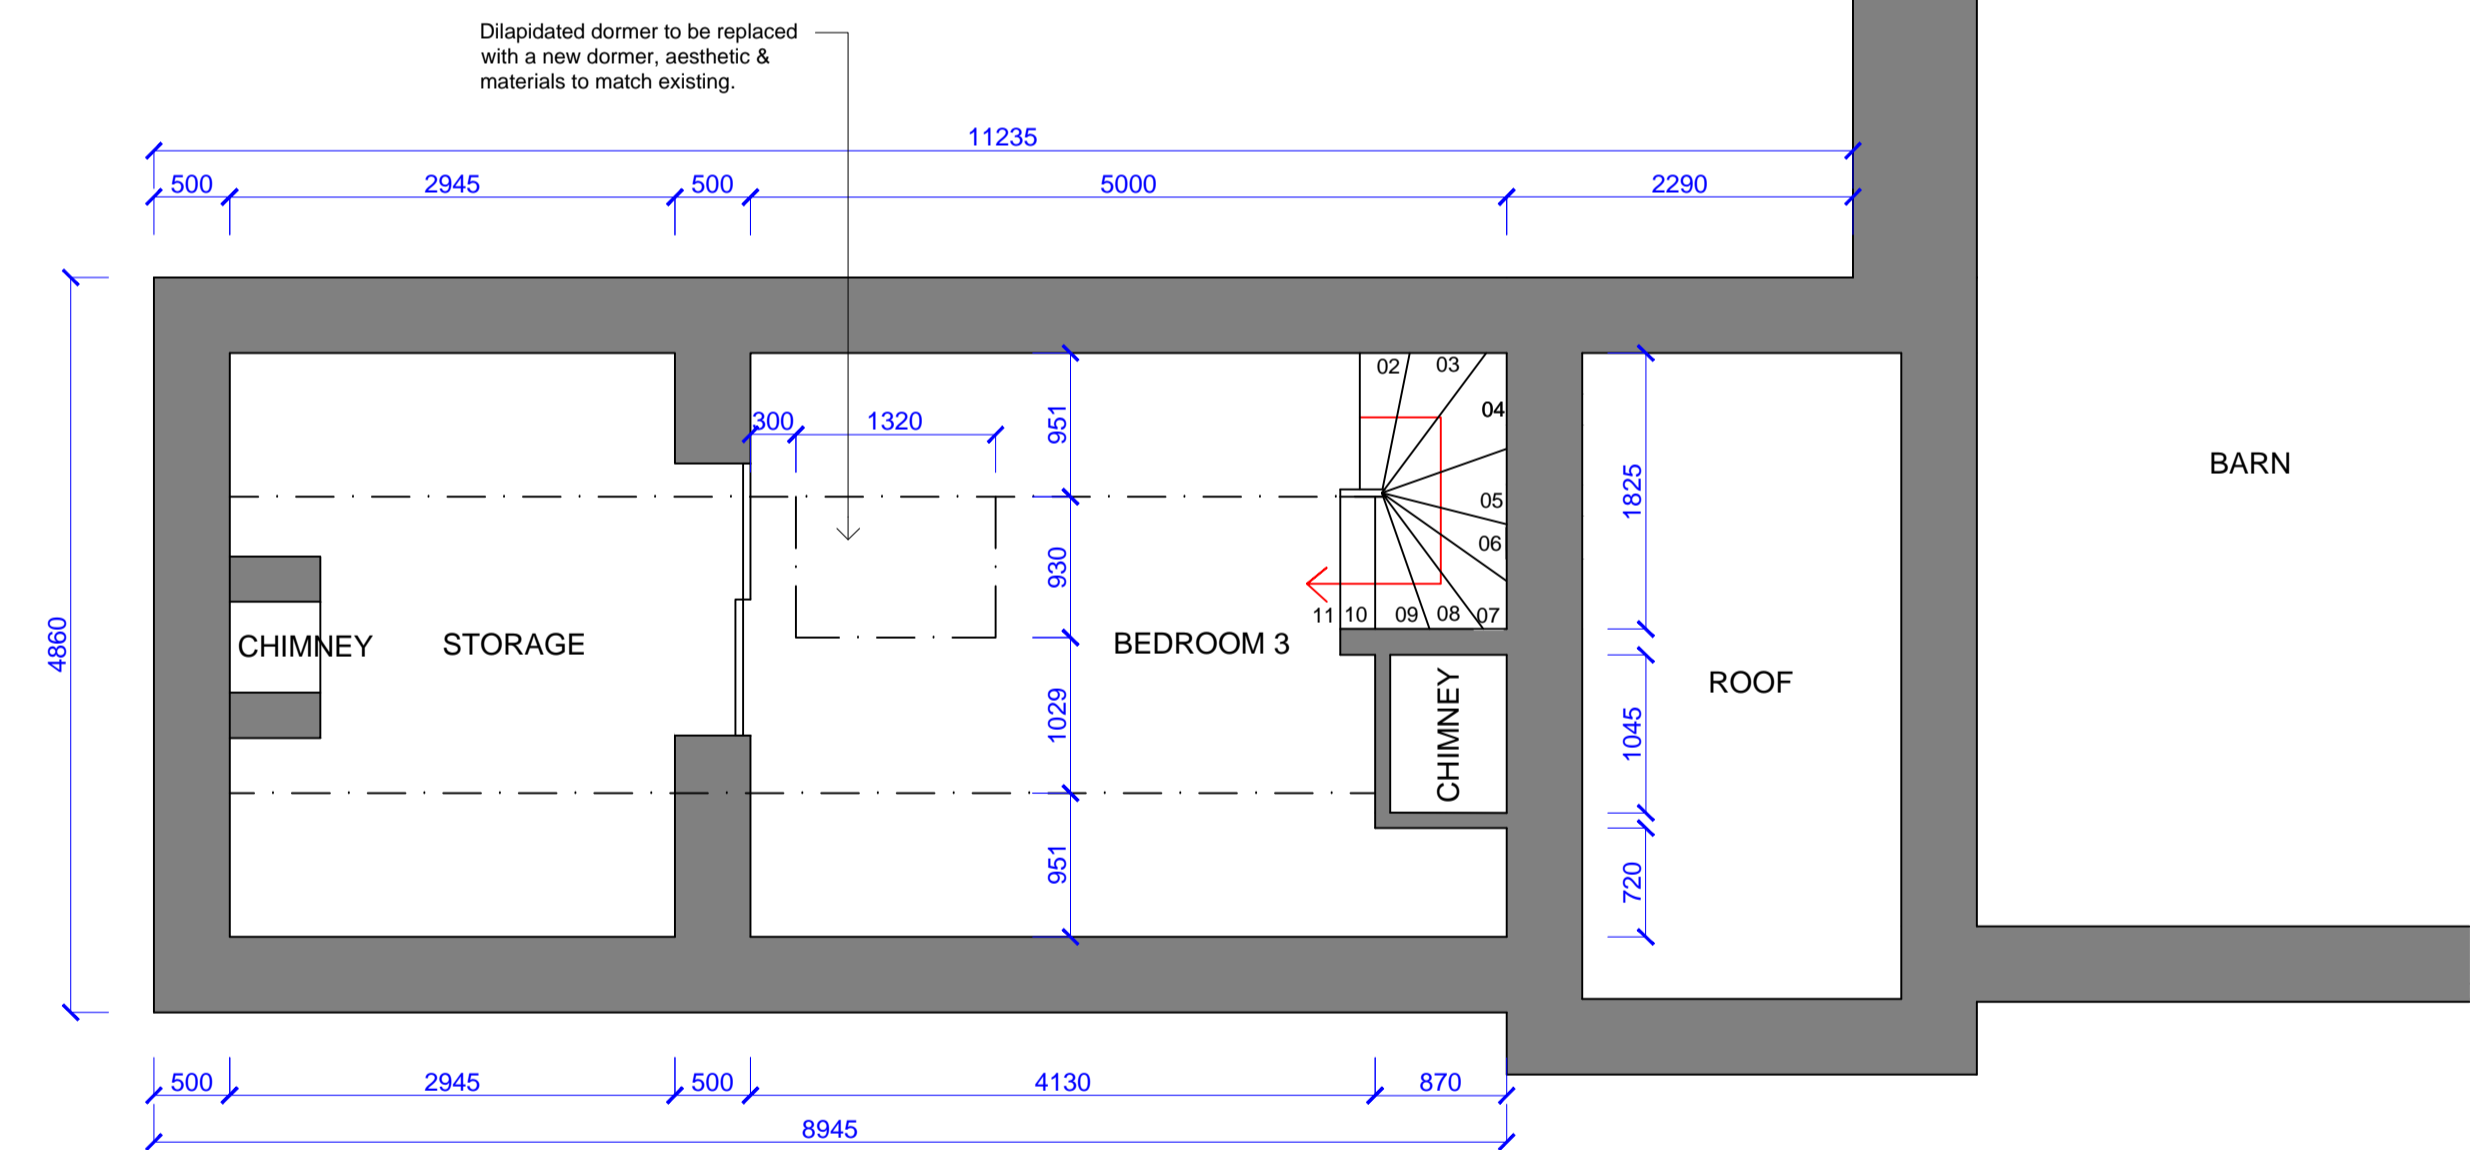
Dilapidated dormer to be replaced with a new dormer, aesthetic & materials to match existing.

11235

500
2945
500
5000
2290

4860

300
1320

951
930
1029
951

02
03
04
05
06
07
08
09
10
11

1825
1045
720

BARN

CHIMNEY
STORAGE
BEDROOM 3
CHIMNEY
ROOF

500
2945
500
4130
870
8945